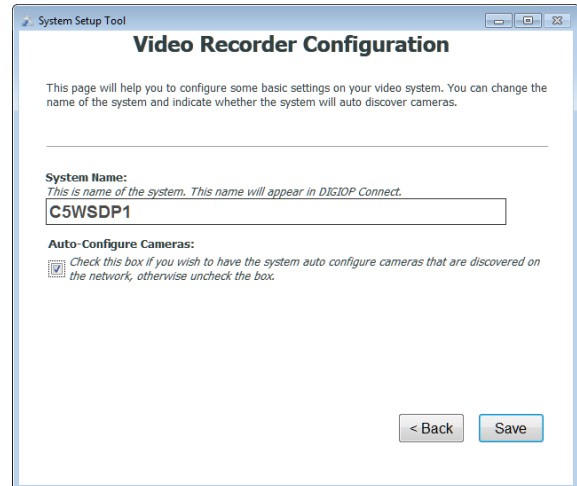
System Setup Tool

Video Recorder Configuration

This page will help you to configure some basic settings on your video system. You can change the name of the system and indicate whether the system will auto discover cameras.

System Name:
This is name of the system. This name will appear in DIGIOP Connect.
C5WSDP1

Auto-Configure Cameras:
Check this box if you wish to have the system auto configure cameras that are discovered on the network, otherwise uncheck the box.

< Back
Save